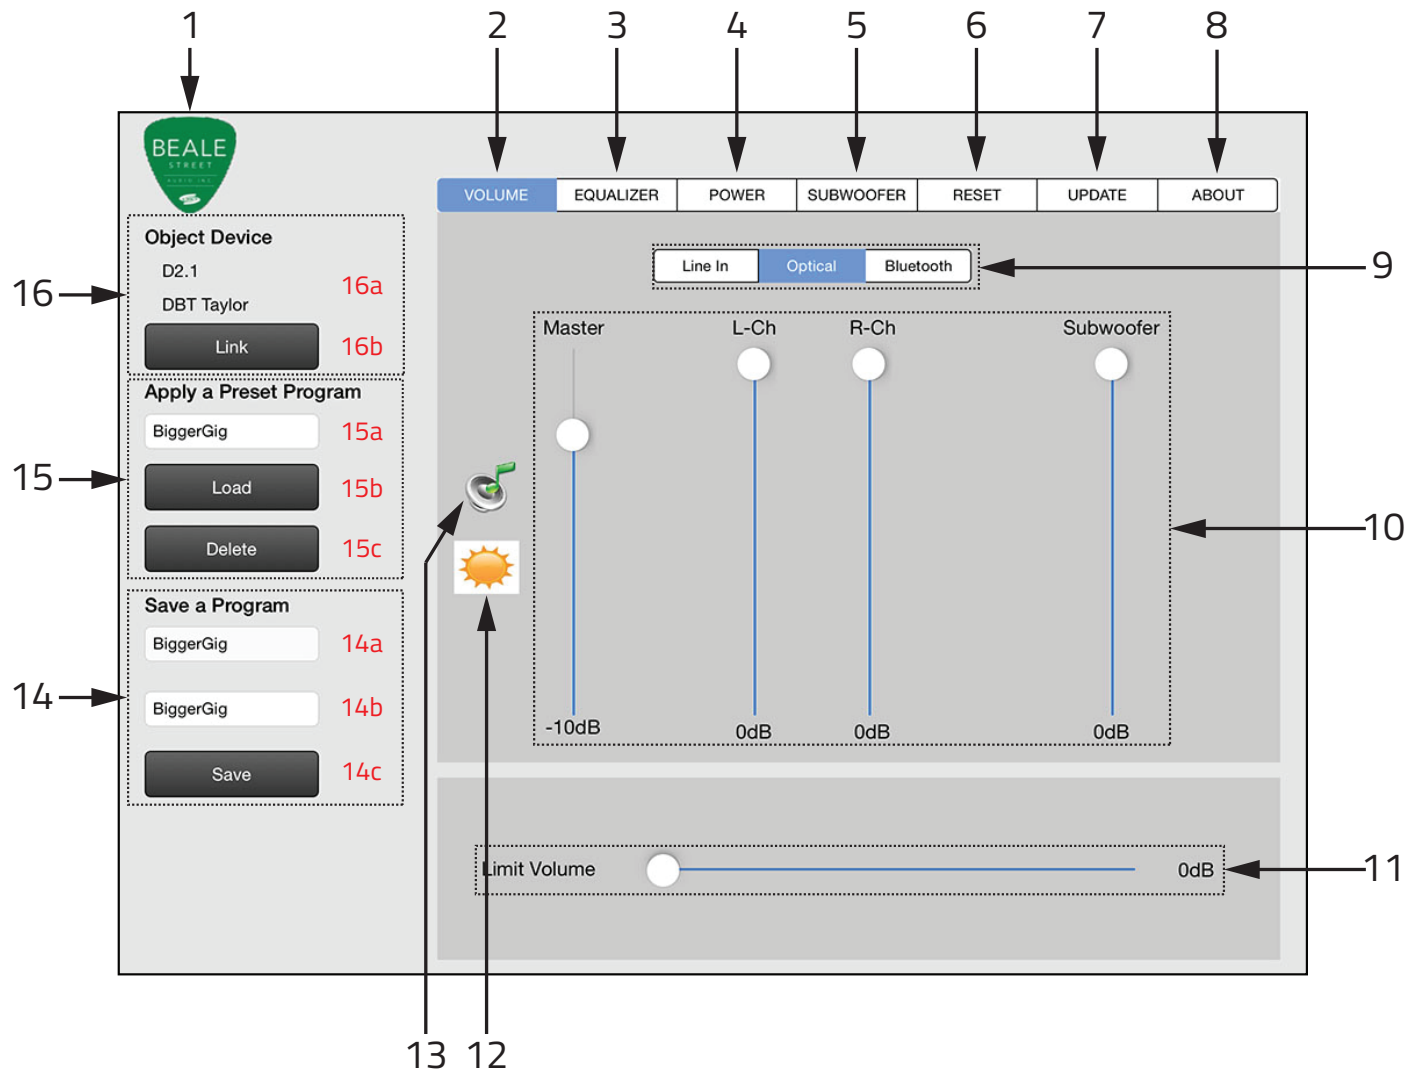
1
2
3
4
5
6
7
8

BEALE
STREET

VOLUME
EQUALIZER
POWER
SUBWOOFER
RESET
UPDATE
ABOUT

Object Device
D2.1
DBT Taylor
16a
Link
16b
16

Apply a Preset Program
BiggerGig
15a
Load
15b
Delete
15c
15

Save a Program
BiggerGig
14a
BiggerGig
14b
Save
14c
14

Line In
Optical
Bluetooth
9

Master
L-Ch
R-Ch
Subwoofer
-10dB
0dB
0dB
0dB
10

Limit Volume
0dB
11

13
12